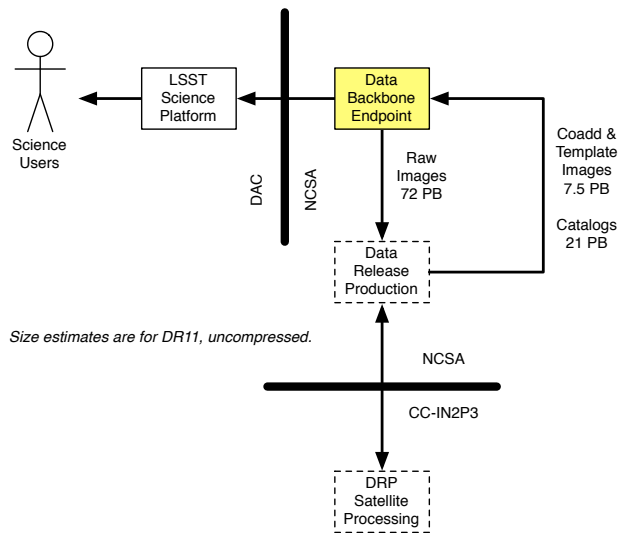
Science Users

LSST Science Platform

DAC

NCSA

Data Backbone Endpoint

Raw Images 72 PB

Coadd & Template Images 7.5 PB

Catalogs 21 PB

Data Release Production

Size estimates are for DR11, uncompressed.

NCSA

CC-IN2P3

DRP Satellite Processing